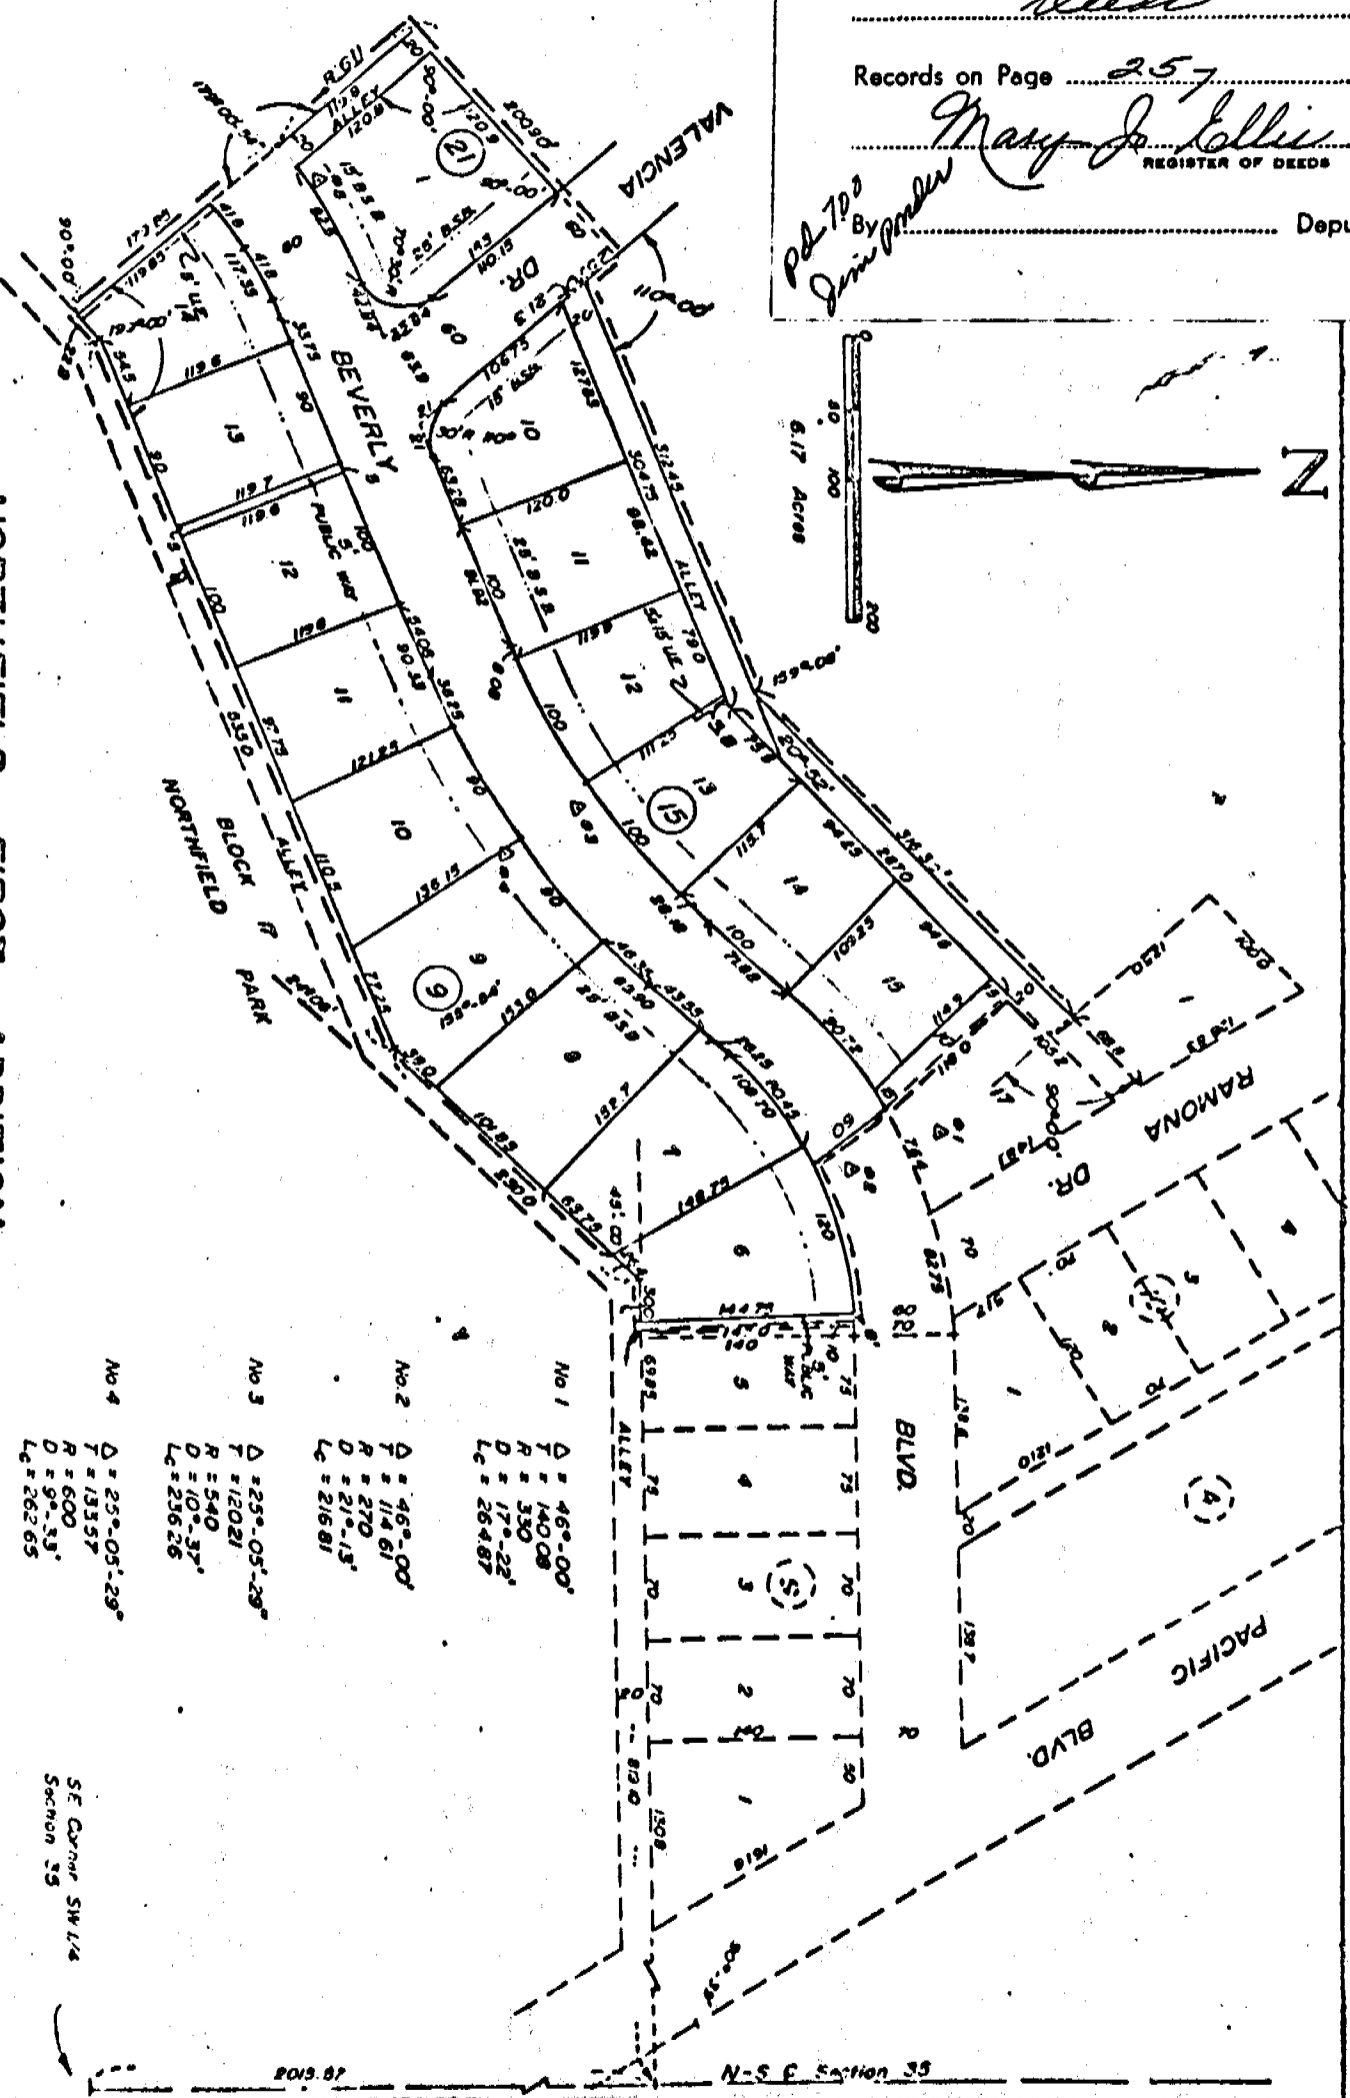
Records on Page 257

Mary Jo Ellis
REGISTER OF DEEDS

pd 700 By Jim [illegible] Depu

6.17 Acres

0 50 100 200

N

VALENCIA

DR.

BEVERLY

RAMONA

DR.

PACIFIC

BLVD.

BLVD.

NORTHFIELD PARK

BLOCK 17

ALLEY

ALLEY

ALLEY

5' PUBLIC WAY

21

15

9

4

5

13

12

11

10

9

8

7

6

5

4

3

2

1

10

11

12

13

14

15

1

2

3

No 1 $\Delta = 46°-00'$ T = 140.08 R = 330 D = 17°-22' Lc = 264.87

No 2 $\Delta = 46°-00'$ T = 114.61 R = 270 D = 21°-13' Lc = 216.81

No 3 $\Delta = 25°-05'-29"$ T = 120.21 R = 540 D = 10°-37' Lc = 236.26

No 4 $\Delta = 25°-05'-29"$ T = 133.57 R = 600 D = 9°-33' Lc = 262.65

SE Corner SW 1/4 Section 35

N-S ℄ Section 35

2013.87